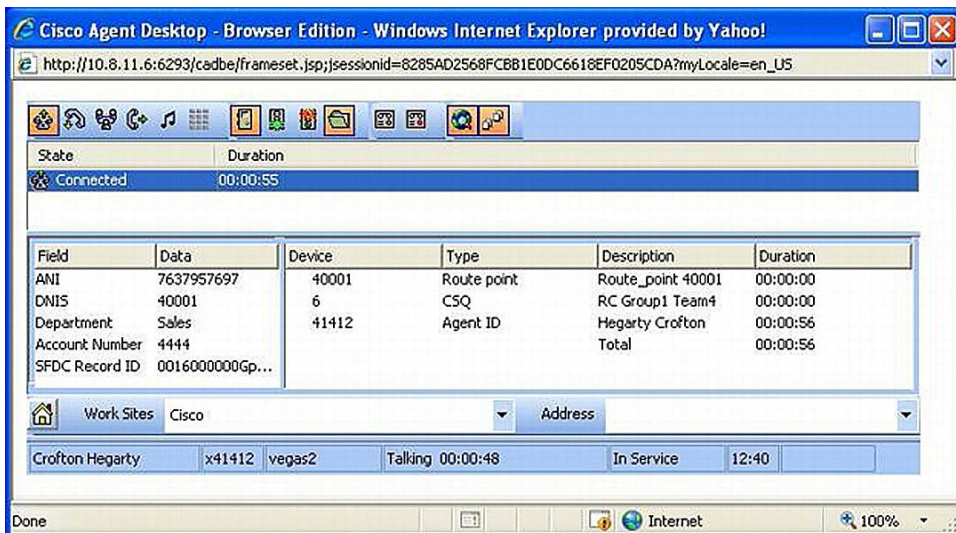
Cisco Agent Desktop - Browser Edition - Windows Internet Explorer provided by Yahoo!

http://10.8.11.6:6293/cadbe/frameset.jsp;jsessionid=8285AD2568FCBB1E0DC6618EF0205CDA?myLocale=en_US

| State | Duration |
|---|---|
| Connected | 00:00:55 |

| Field | Data |
|---|---|
| ANI | 7637957697 |
| DNIS | 40001 |
| Department | Sales |
| Account Number | 4444 |
| SFDC Record ID | 0016000000Gp... |

| Device | Type | Description | Duration |
|---|---|---|---|
| 40001 | Route point | Route_point 40001 | 00:00:00 |
| 6 | CSQ | RC Group1 Team4 | 00:00:00 |
| 41412 | Agent ID | Hegarty Crofton | 00:00:56 |
| | | Total | 00:00:56 |

Work Sites Cisco Address

Crofton Hegarty x41412 vegas2 Talking 00:00:48 In Service 12:40

Done Internet 100%